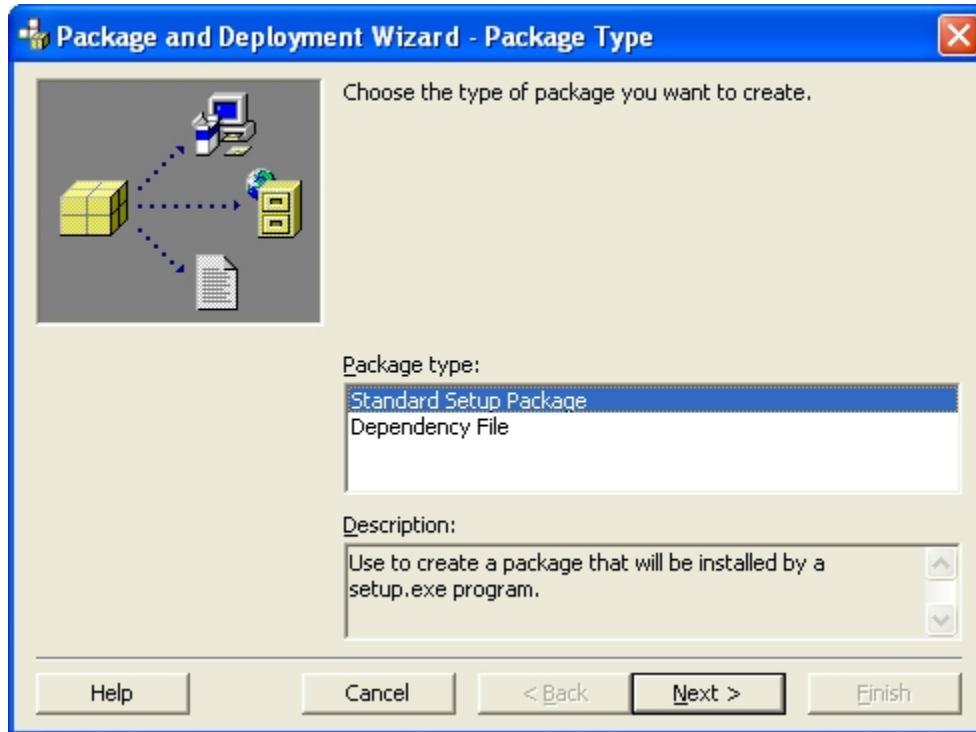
Package and Deployment Wizard - Package Type

Choose the type of package you want to create.

Package type:

Standard Setup Package
Dependency File

Description:

Use to create a package that will be installed by a setup.exe program.

Help

Cancel

< Back

Next >

Finish